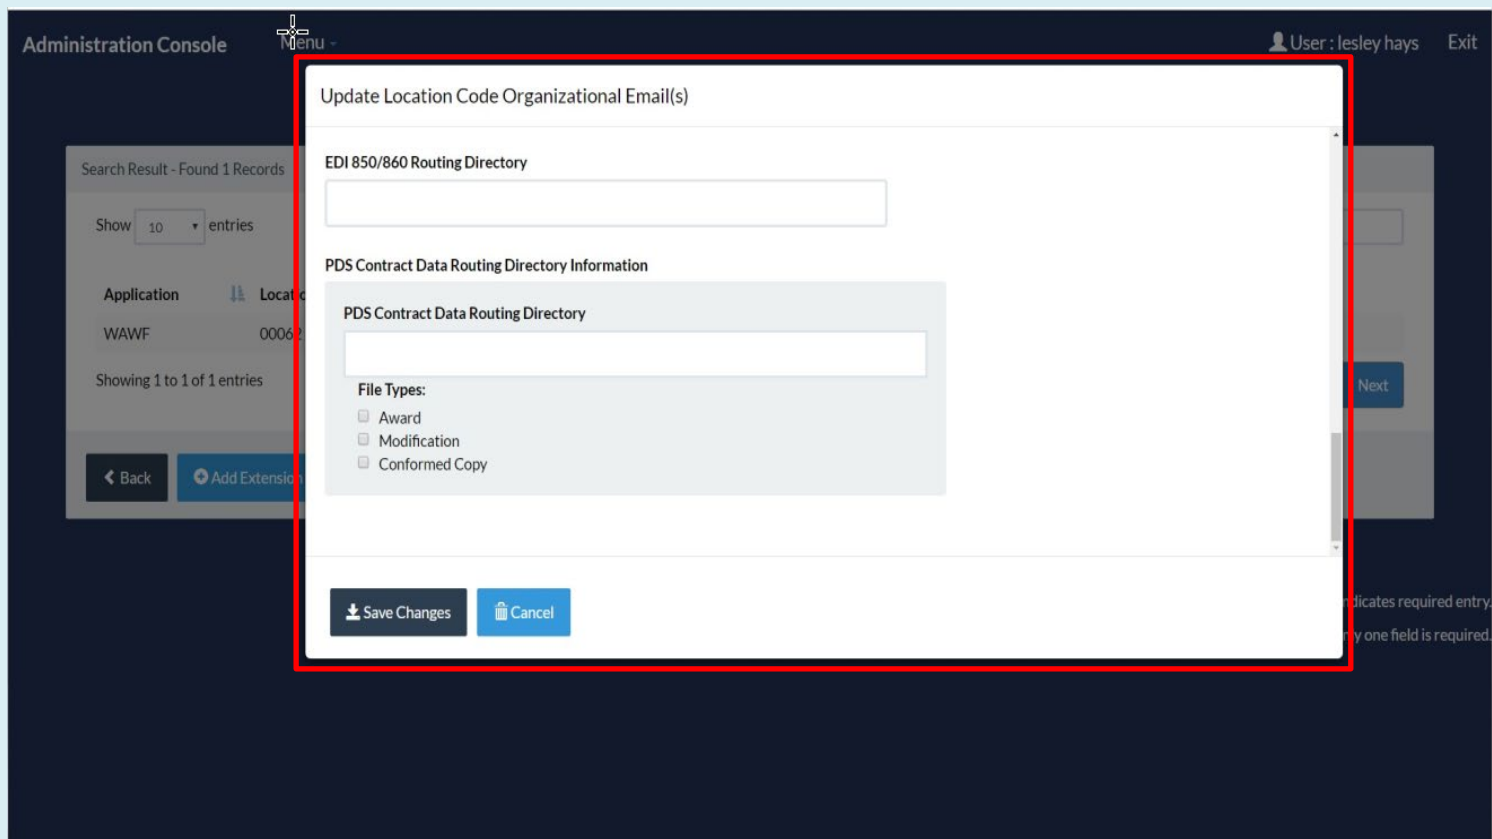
Administration Console Menu User : lesley hays Exit

Search Result - Found 1 Records

Show 10 entries

| Application | Locat |
|---|---|
| WAWF | 0006 |

Showing 1 to 1 of 1 entries

Next

Back Add Extensio

icates required entry.

y one field is required.

Update Location Code Organizational Email(s)

EDI 850/860 Routing Directory

PDS Contract Data Routing Directory Information

PDS Contract Data Routing Directory

File Types:

Award

Modification

Conformed Copy

Save Changes Cancel